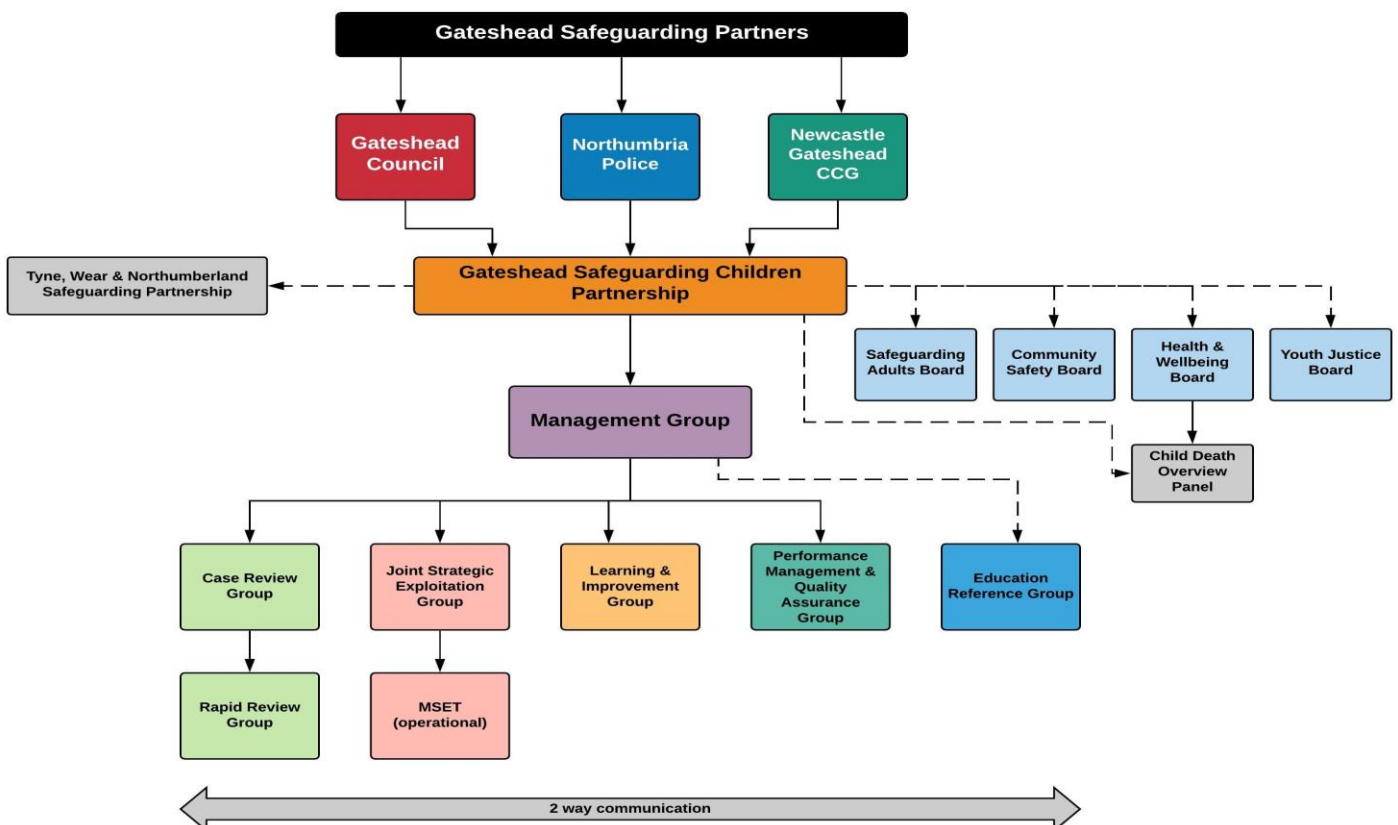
Gateshead Safeguarding Partners

Gateshead Council

Northumbria Police

Newcastle Gateshead CCG

Tyne, Wear & Northumberland Safeguarding Partnership

Gateshead Safeguarding Children Partnership

Safeguarding Adults Board

Community Safety Board

Health & Wellbeing Board

Youth Justice Board

Management Group

Child Death Overview Panel

Case Review Group

Joint Strategic Exploitation Group

Learning & Improvement Group

Performance Management & Quality Assurance Group

Education Reference Group

Rapid Review Group

MSET (operational)

2 way communication